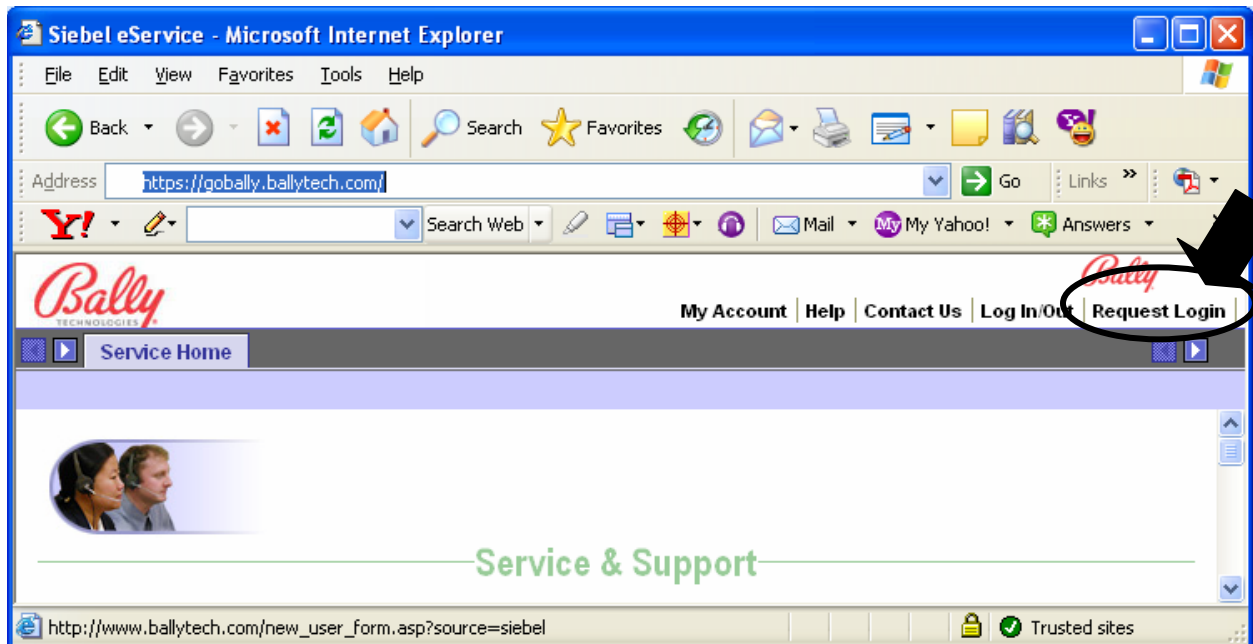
Siebel eService - Microsoft Internet Explorer

File Edit View Favorites Tools Help

Back Search Favorites

Address https://gobally.ballytech.com/ Go Links »

Y! Search Web Mail My Yahoo! Answers

Bally TECHNOLOGIES

Bally

My Account | Help | Contact Us | Log In/Out | Request Login

Service Home

Service & Support

http://www.ballytech.com/new_user_form.asp?source=siebel Trusted sites